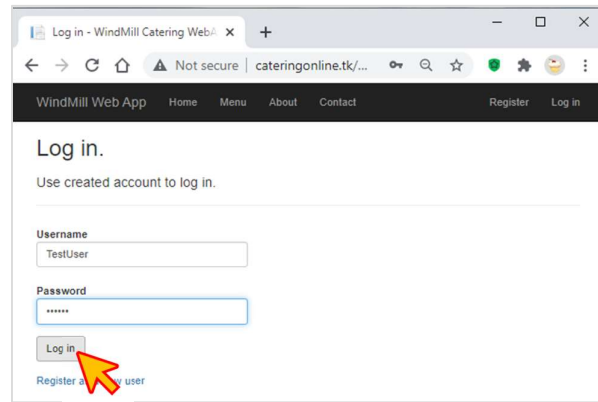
Log in - WindMill Catering WebA ×

Not secure | cateringonline.tk/...

WindMill Web App Home Menu About Contact Register Log in

Log in.

Use created account to log in.

Username
TestUser

Password
••••••

Log in

Register a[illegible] user